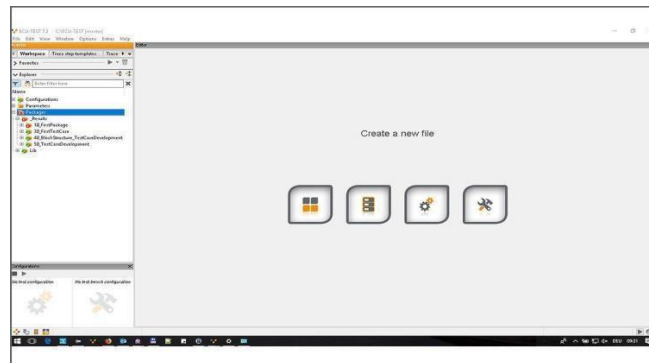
ECU-TEST 7.1 CSECU-TEST [master]
File Edit View Window Options Extras Help
Workspace Trace step templates Trace
Favorites
Explorer
Enter filter here
Name
Configurations
Parameters
Packages
_Results
01_FirstPackage
02_FirstTestCase
03_BlockStructure_TestCaseDevelopment
04_TestCaseDevelopment
Lib
Configurations
No test configuration
No test bench configuration
Create a new file
DEU 09:21